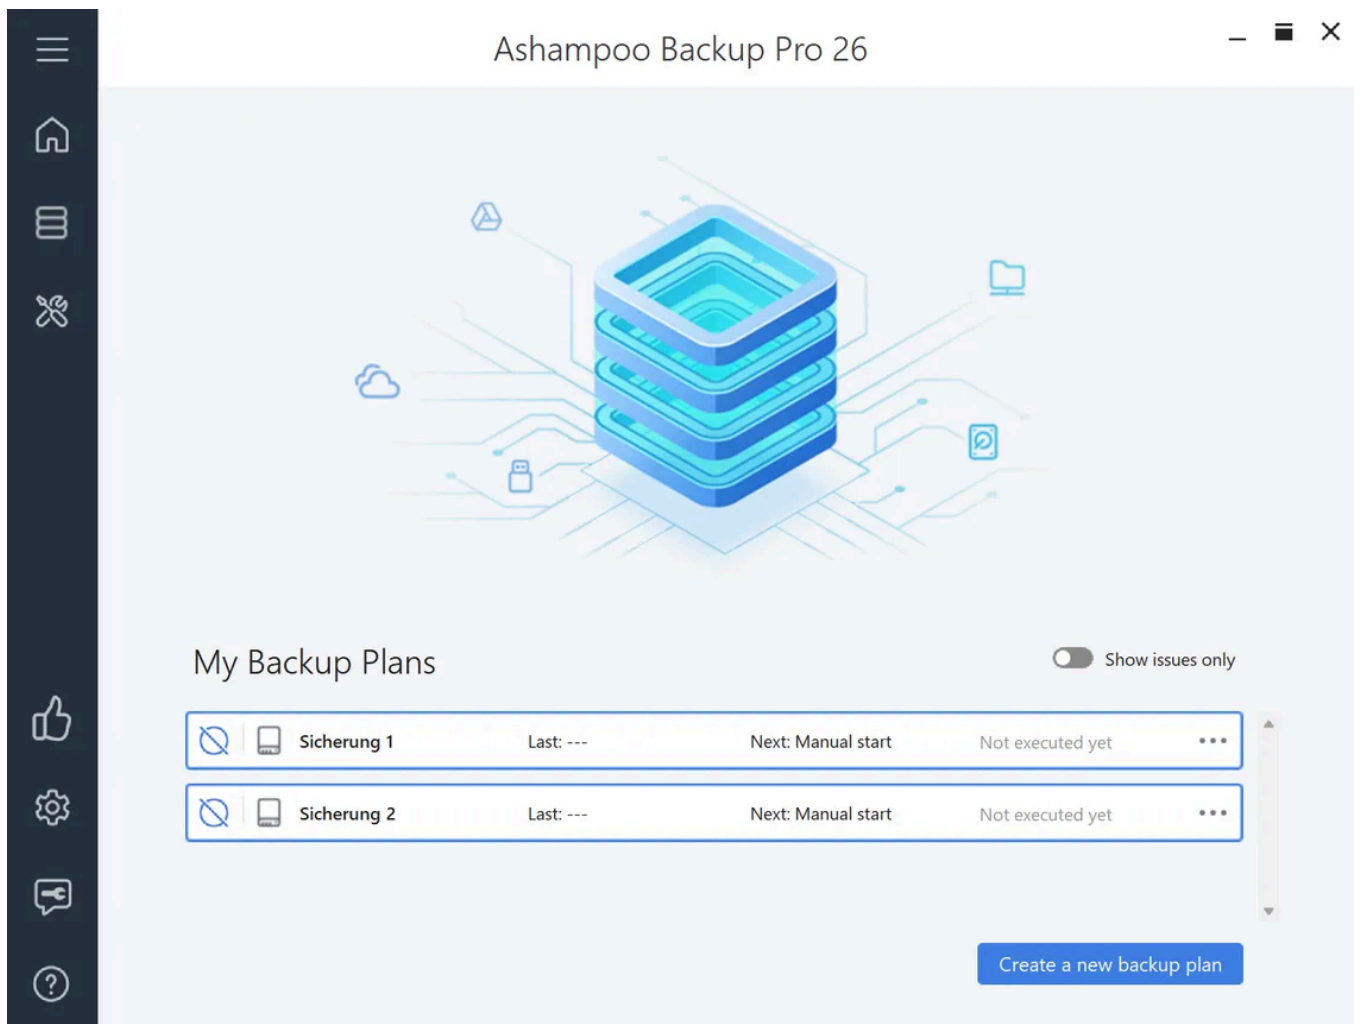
Ashampoo Backup Pro 26

My Backup Plans

Show issues only

| Sicherung 1 | Last: --- | Next: Manual start | Not executed yet | ••• |
|---|---|---|---|---|
| Sicherung 2 | Last: --- | Next: Manual start | Not executed yet | ••• |

Create a new backup plan